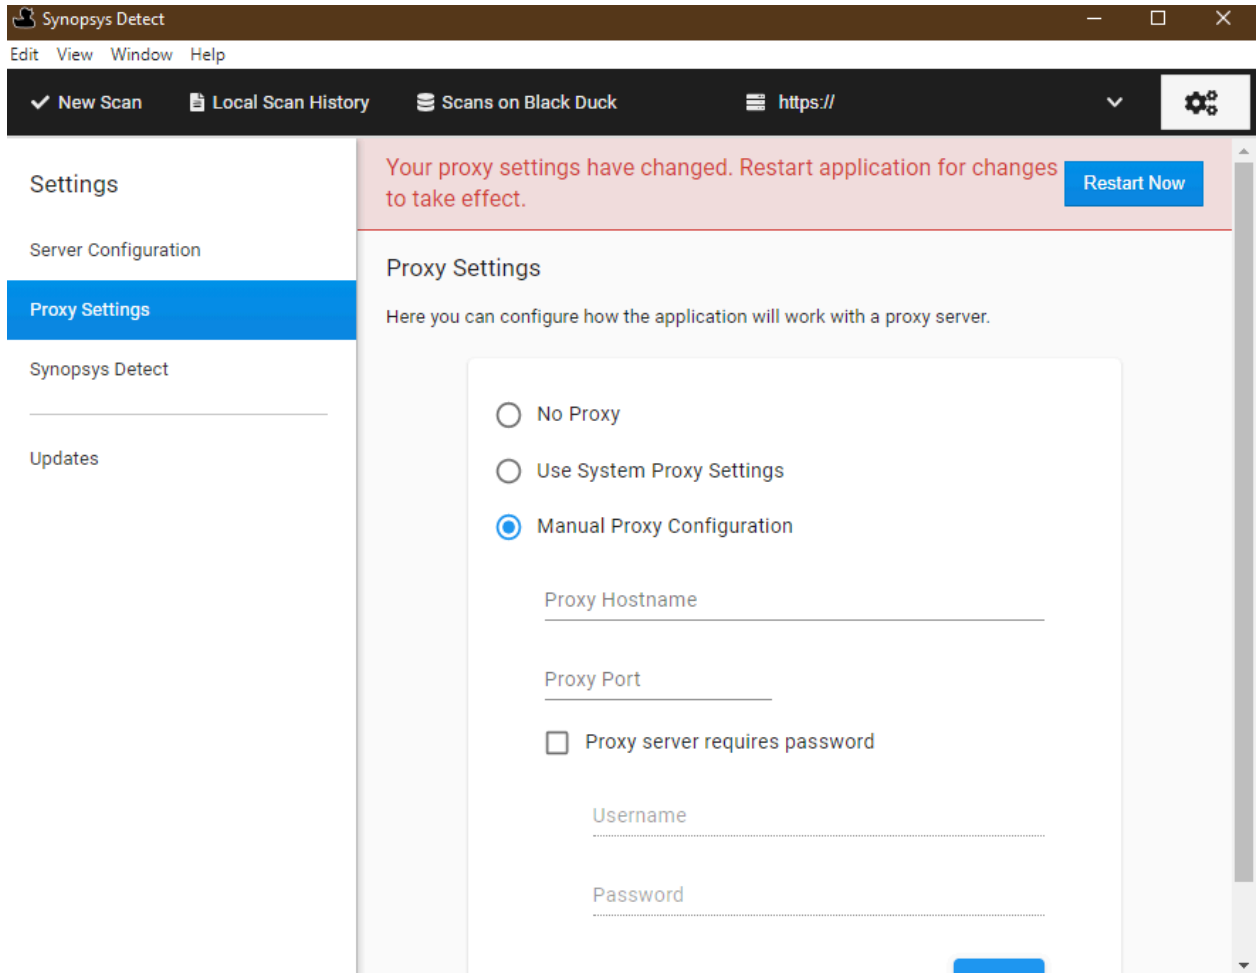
Synopsys Detect

Edit View Window Help

New Scan Local Scan History Scans on Black Duck https://

Settings

Server Configuration

Proxy Settings

Synopsys Detect

Updates

Your proxy settings have changed. Restart application for changes to take effect.

Restart Now

Proxy Settings

Here you can configure how the application will work with a proxy server.

No Proxy

Use System Proxy Settings

Manual Proxy Configuration

Proxy Hostname

Proxy Port

Proxy server requires password

Username

Password